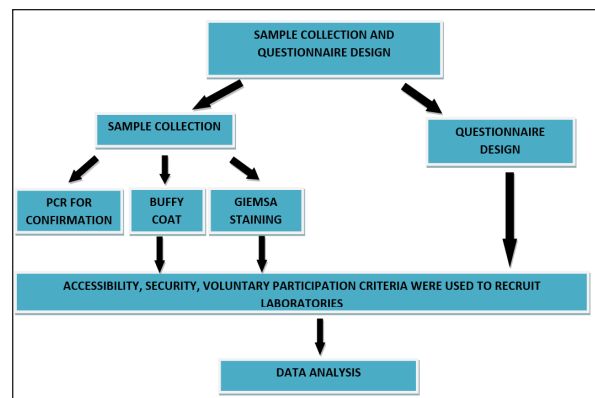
SAMPLE COLLECTION AND QUESTIONNAIRE DESIGN

SAMPLE COLLECTION

QUESTIONNAIRE DESIGN

PCR FOR CONFIRMATION

BUFFY COAT

GIEMSA STAINING

ACCESSIBILITY, SECURITY, VOLUNTARY PARTICIPATION CRITERIA WERE USED TO RECRUIT LABORATORIES

DATA ANALYSIS